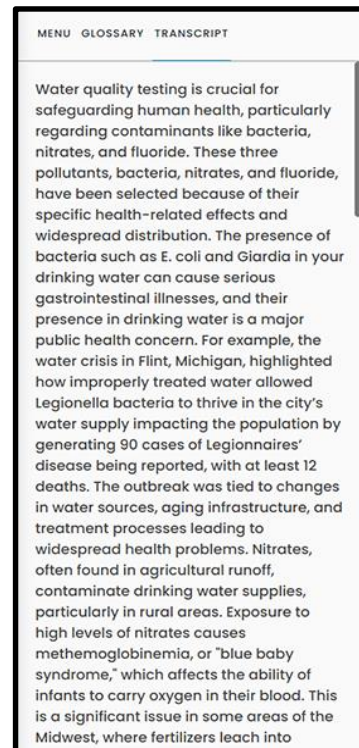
MENU GLOSSARY TRANSCRIPT

Water quality testing is crucial for safeguarding human health, particularly regarding contaminants like bacteria, nitrates, and fluoride. These three pollutants, bacteria, nitrates, and fluoride, have been selected because of their specific health-related effects and widespread distribution. The presence of bacteria such as E. coli and Giardia in your drinking water can cause serious gastrointestinal illnesses, and their presence in drinking water is a major public health concern. For example, the water crisis in Flint, Michigan, highlighted how improperly treated water allowed Legionella bacteria to thrive in the city's water supply impacting the population by generating 90 cases of Legionnaires' disease being reported, with at least 12 deaths. The outbreak was tied to changes in water sources, aging infrastructure, and treatment processes leading to widespread health problems. Nitrates, often found in agricultural runoff, contaminate drinking water supplies, particularly in rural areas. Exposure to high levels of nitrates causes methemoglobinemia, or "blue baby syndrome," which affects the ability of infants to carry oxygen in their blood. This is a significant issue in some areas of the Midwest, where fertilizers leach into